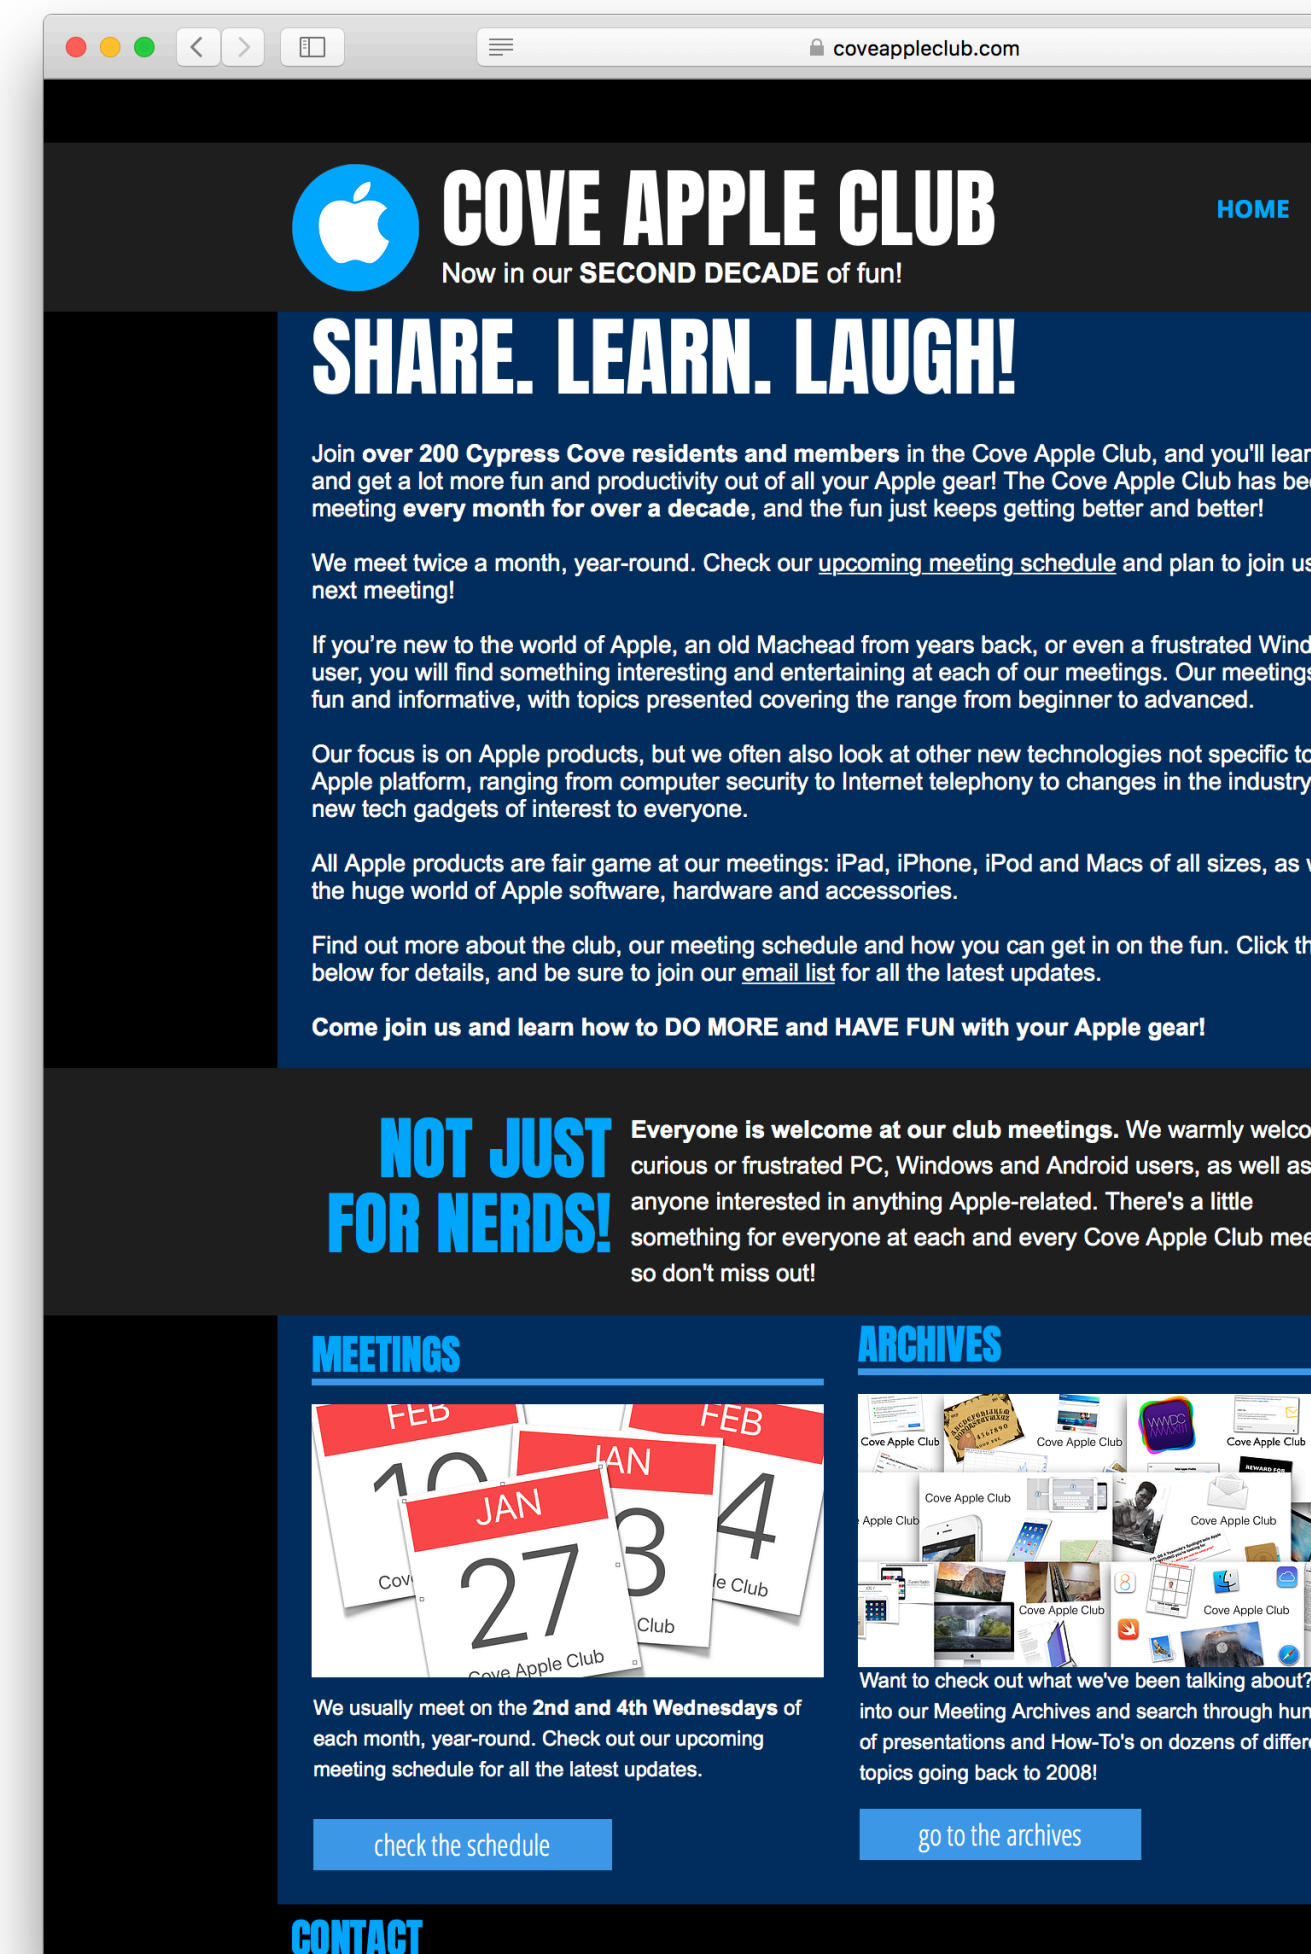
coveappleclub.com

COVE APPLE CLUB
Now in our SECOND DECADE of fun!

HOME

SHARE. LEARN. LAUGH!

Join over 200 Cypress Cove residents and members in the Cove Apple Club, and you'll lear and get a lot more fun and productivity out of all your Apple gear! The Cove Apple Club has be meeting every month for over a decade, and the fun just keeps getting better and better!

We meet twice a month, year-round. Check our upcoming meeting schedule and plan to join us next meeting!

If you're new to the world of Apple, an old Machead from years back, or even a frustrated Wind user, you will find something interesting and entertaining at each of our meetings. Our meetings fun and informative, with topics presented covering the range from beginner to advanced.

Our focus is on Apple products, but we often also look at other new technologies not specific to Apple platform, ranging from computer security to Internet telephony to changes in the industry new tech gadgets of interest to everyone.

All Apple products are fair game at our meetings: iPad, iPhone, iPod and Macs of all sizes, as the huge world of Apple software, hardware and accessories.

Find out more about the club, our meeting schedule and how you can get in on the fun. Click th below for details, and be sure to join our email list for all the latest updates.

Come join us and learn how to DO MORE and HAVE FUN with your Apple gear!

NOT JUST FOR NERDS!

Everyone is welcome at our club meetings. We warmly welco curious or frustrated PC, Windows and Android users, as well as anyone interested in anything Apple-related. There's a little something for everyone at each and every Cove Apple Club mee so don't miss out!

MEETINGS

FEB 10 Cov
JAN 27 Cove Apple Club
JAN 3 Club
FEB 4 e Club

We usually meet on the 2nd and 4th Wednesdays of each month, year-round. Check out our upcoming meeting schedule for all the latest updates.

check the schedule

ARCHIVES

Cove Apple Club
Cove Apple Club
Cove Apple Club
Apple Club
Cove Apple Club
Cove Apple Club
Cove Apple Club
Cove Apple Club

Want to check out what we've been talking about? into our Meeting Archives and search through hun of presentations and How-To's on dozens of differ topics going back to 2008!

go to the archives

CONTACT